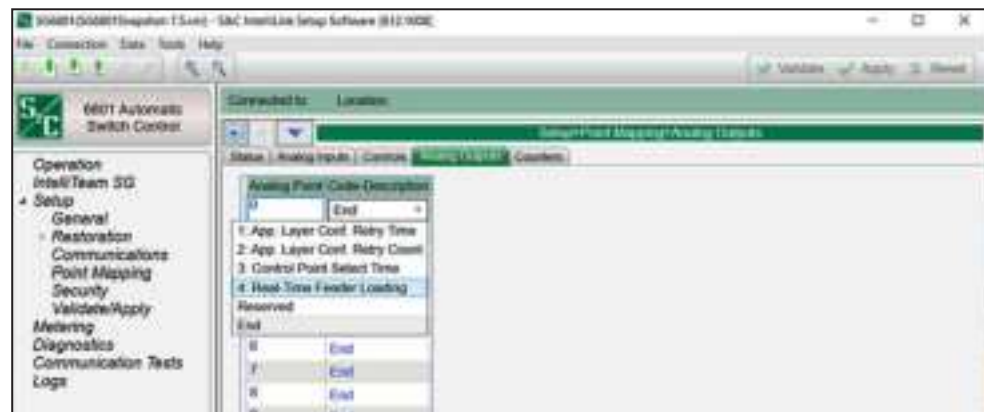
S&C IntelliLink Setup Software

File Connection Data Tools Help

Validate Apply Reset

6801 Automatic Switch Control

Connected to: Location:

Setup\Point Mapping\Analog Outputs

Status Analog Inputs Controls Analog Outputs Counters

Operation
IntelliTeam SG
Setup
General
Restoration
Communications
Point Mapping
Security
Validate/Apply
Metering
Diagnostics
Communication Tests
Logs

| Analog Point | Code Description |
|---|---|
| 0 | End |
| 1: App. Layer Conf. Retry Time | |
| 2: App. Layer Conf. Retry Count | |
| 3: Control Point Select Time | |
| 4: Real-Time Feeder Loading | |
| Reserved | |
| End | |
| 6 | End |
| 7 | End |
| 8 | End |